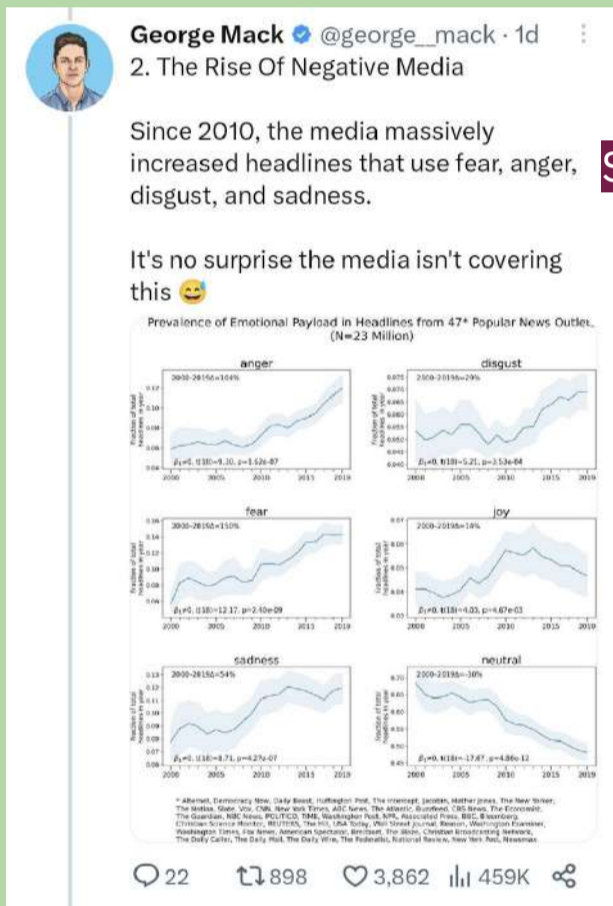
George Mack @george__mack · 1d
2. The Rise Of Negative Media

Since 2010, the media massively increased headlines that use fear, anger, disgust, and sadness.

It's no surprise the media isn't covering this 😅

Prevalence of Emotional Payload in Headlines from 47* Popular News Outlet
(N=23 Million)

anger
2000-2019Δ=104%
Fraction of total headlines in year
$\beta_1$=0. t(18)=9.30, p=1.52e-07
2000 2005 2010 2015 2019

disgust
2000-2019Δ=29%
Fraction of total headlines in year
$\beta_1$=0. t(18)=5.21, p=3.53e-04
2000 2005 2010 2015 2019

fear
2000-2019Δ=150%
Fraction of total headlines in year
$\beta_1$=0. t(18)=12.17, p=2.40e-09
2000 2005 2010 2015 2019

joy
2000-2019Δ=14%
Fraction of total headlines in year
$\beta_1$=0. t(18)=4.03, p=4.67e-03
2000 2005 2010 2015 2019

sadness
2000-2019Δ=54%
Fraction of total headlines in year
$\beta_1$=0. t(18)=8.71, p=4.27e-07
2000 2005 2010 2015 2019

neutral
2000-2019Δ=-30%
Fraction of total headlines in year
$\beta_1$=0. t(18)=-17.87, p=4.86e-12
2000 2005 2010 2015 2019

* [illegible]

22 898 3,862 459K